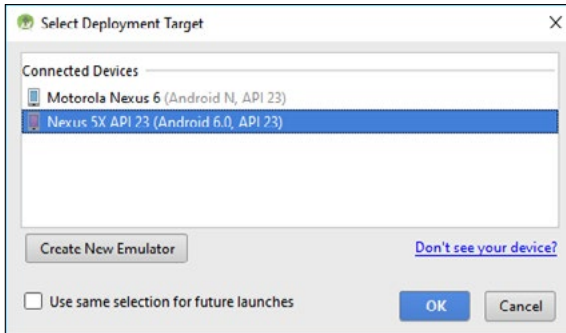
Select Deployment Target

×

Connected Devices

Motorola Nexus 6 (Android N, API 23)

Nexus 5X API 23 (Android 6.0, API 23)

Create New Emulator

Don't see your device?

Use same selection for future launches

OK

Cancel